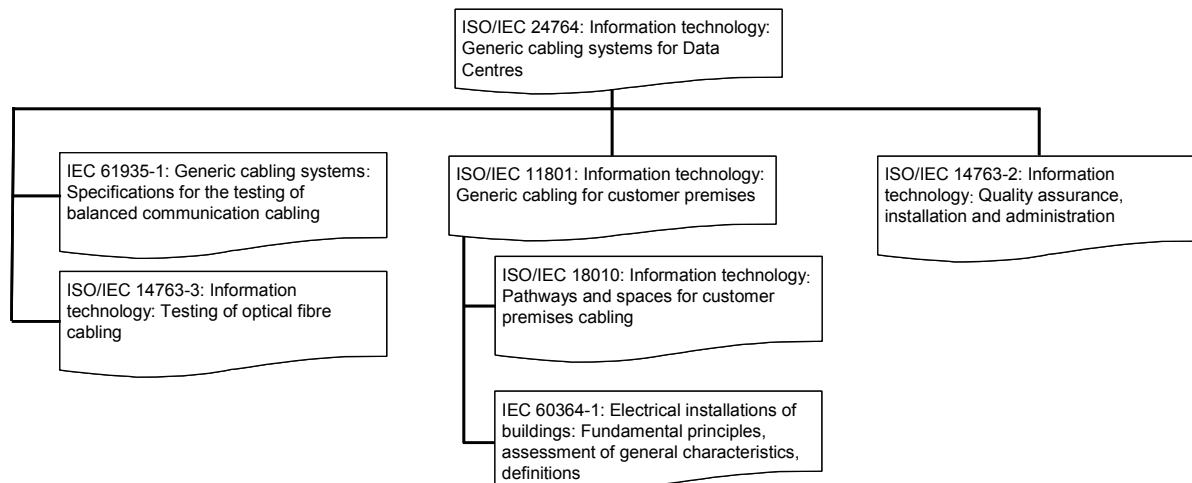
ISO/IEC 24764: Information technology: Generic cabling systems for Data Centres

IEC 61935-1: Generic cabling systems: Specifications for the testing of balanced communication cabling

ISO/IEC 14763-3: Information technology: Testing of optical fibre cabling

ISO/IEC 11801: Information technology: Generic cabling for customer premises

ISO/IEC 18010: Information technology: Pathways and spaces for customer premises cabling

IEC 60364-1: Electrical installations of buildings: Fundamental principles, assessment of general characteristics, definitions

ISO/IEC 14763-2: Information technology: Quality assurance, installation and administration